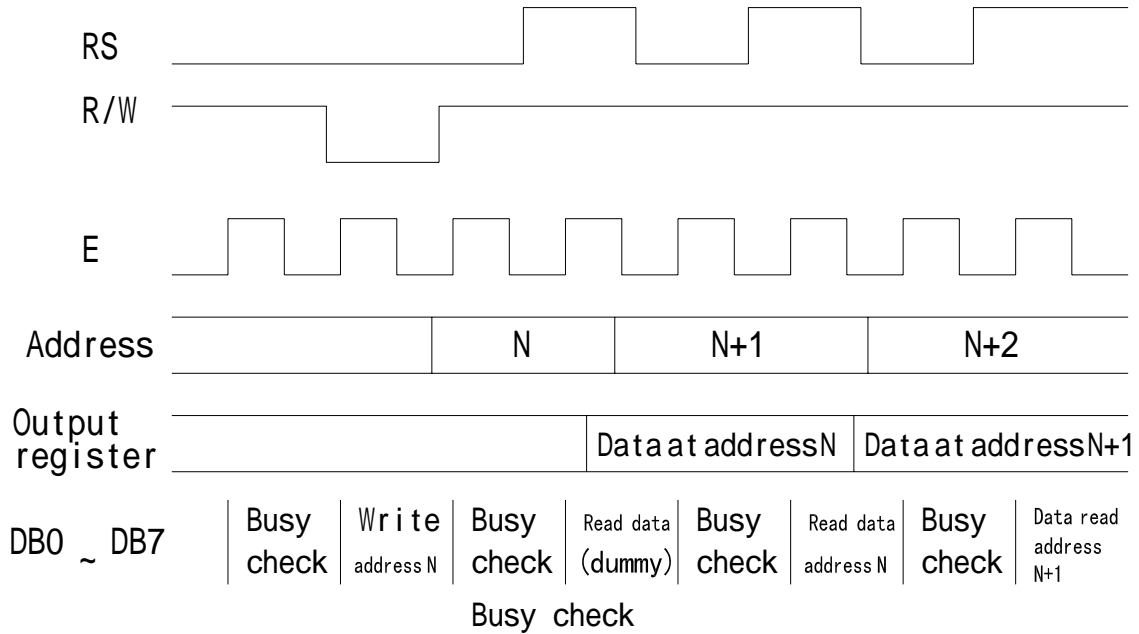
RS

R/W

E

Address

N

N+1

N+2

Output register

Data at address N

Data at address N+1

DB0 ~ DB7

Busy check

Write address N

Busy check

Read data (dummy)

Busy check

Read data address N

Busy check

Data read address N+1

Busy check